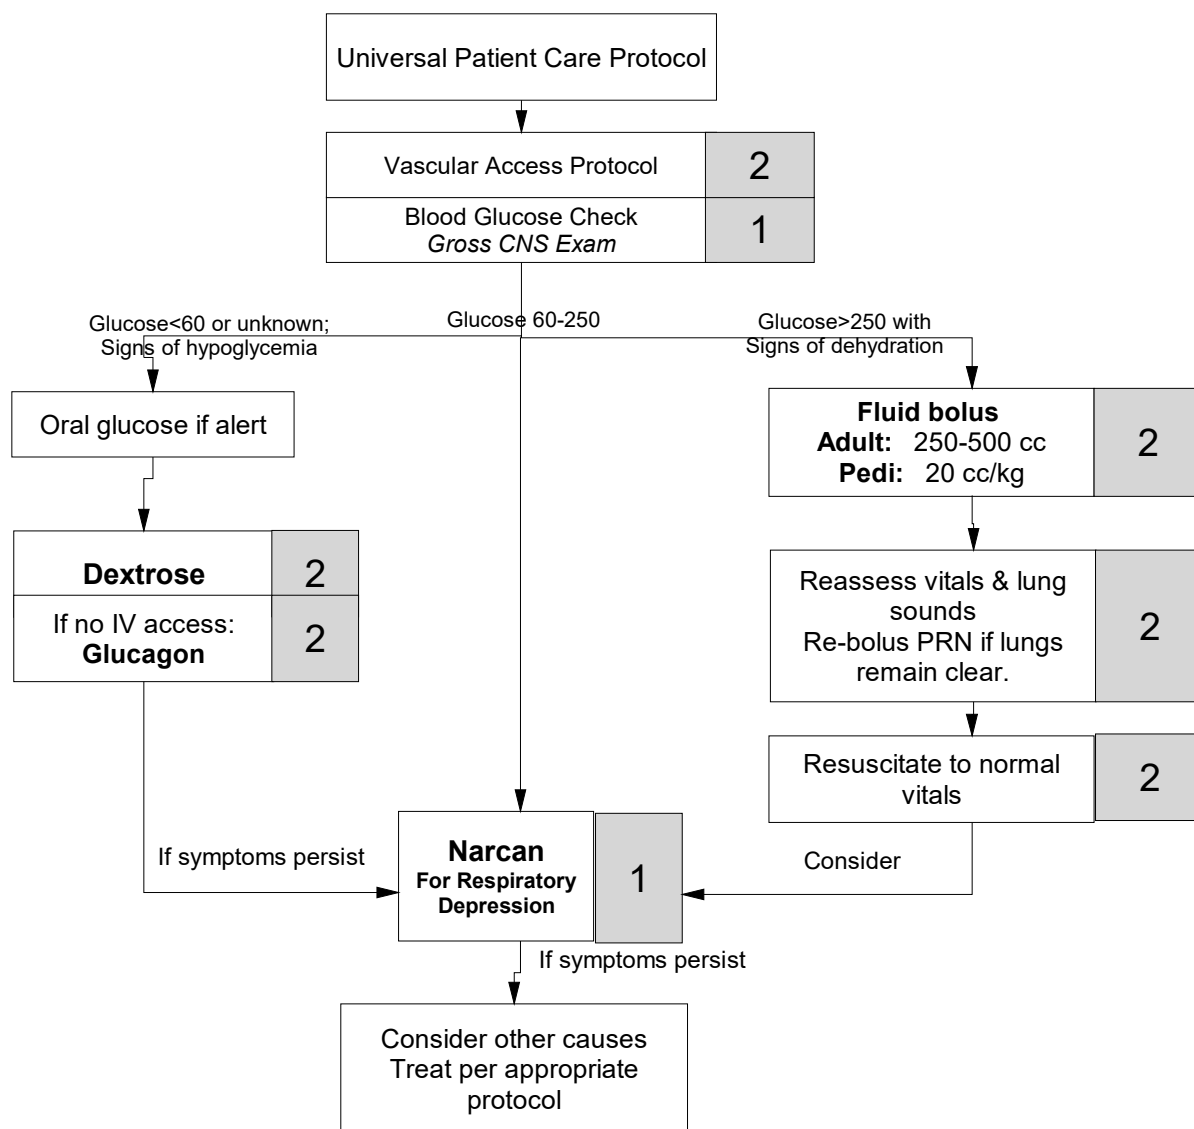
Universal Patient Care Protocol

Vascular Access Protocol 2

Blood Glucose Check
Gross CNS Exam 1

Glucose<60 or unknown; Signs of hypoglycemia

Glucose 60-250

Glucose>250 with Signs of dehydration

Oral glucose if alert

Dextrose 2

If no IV access: Glucagon 2

Fluid bolus
Adult: 250-500 cc
Pedi: 20 cc/kg 2

Reassess vitals & lung sounds
Re-bolus PRN if lungs remain clear. 2

Resuscitate to normal vitals 2

If symptoms persist

Narcan
For Respiratory Depression 1

Consider

If symptoms persist

Consider other causes
Treat per appropriate protocol